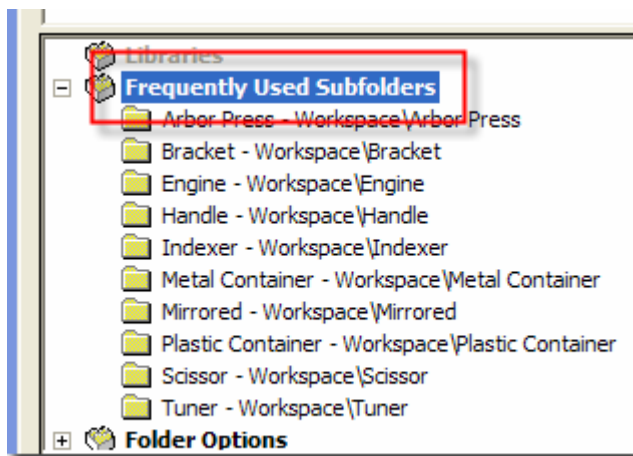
Libraries
Frequently Used Subfolders
Arbor Press - Workspace\Arbor Press
Bracket - Workspace\Bracket
Engine - Workspace\Engine
Handle - Workspace\Handle
Indexer - Workspace\Indexer
Metal Container - Workspace\Metal Container
Mirrored - Workspace\Mirrored
Plastic Container - Workspace\Plastic Container
Scissor - Workspace\Scissor
Tuner - Workspace\Tuner
Folder Options